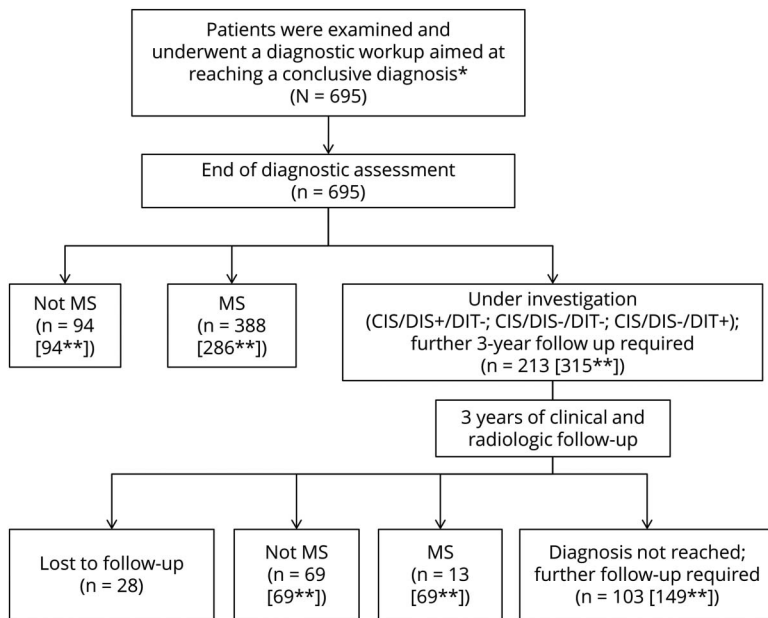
Patients were examined and underwent a diagnostic workup aimed at reaching a conclusive diagnosis*
(N = 695)

End of diagnostic assessment
(n = 695)

Not MS
(n = 94
[94**])

MS
(n = 388
[286**])

Under investigation
(CIS/DIS+/DIT-; CIS/DIS-/DIT-; CIS/DIS-/DIT+);
further 3-year follow up required
(n = 213 [315**])

3 years of clinical and
radiologic follow-up

Lost to follow-up
(n = 28)

Not MS
(n = 69
[69**])

MS
(n = 13
[69**])

Diagnosis not reached;
further follow-up required
(n = 103 [149**])